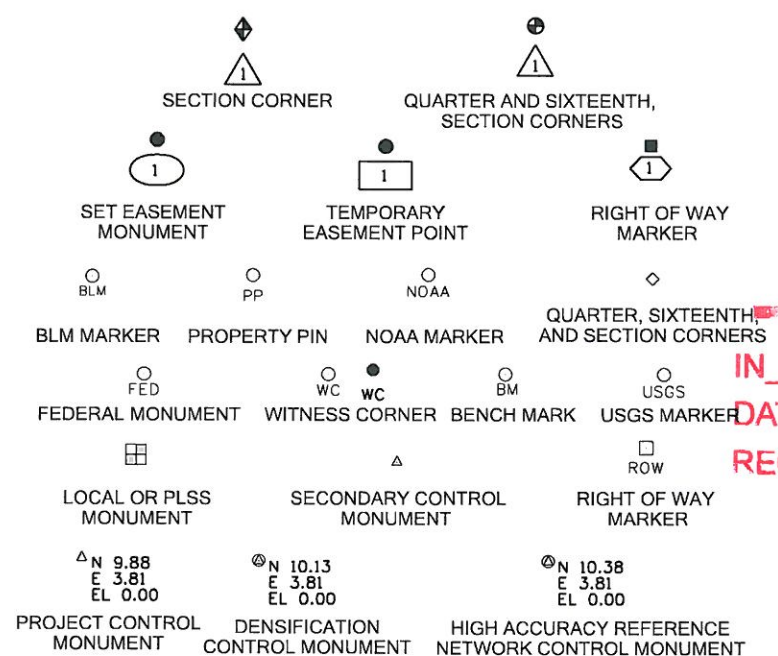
1
SECTION CORNER

1
QUARTER AND SIXTEENTH, SECTION CORNERS

1
SET EASEMENT MONUMENT

1
TEMPORARY EASEMENT POINT

1
RIGHT OF WAY MARKER

BLM
BLM MARKER

PP
PROPERTY PIN

NOAA
NOAA MARKER

QUARTER, SIXTEENTH, AND SECTION CORNERS

IN_

FED
FEDERAL MONUMENT

WC WC
WITNESS CORNER

BM
BENCH MARK

USGS
USGS MARKER

DAT

LOCAL OR PLSS MONUMENT

SECONDARY CONTROL MONUMENT

ROW
RIGHT OF WAY MARKER

RE

N 9.88
E 3.81
EL 0.00
PROJECT CONTROL MONUMENT

N 10.13
E 3.81
EL 0.00
DENSIFICATION CONTROL MONUMENT

N 10.38
E 3.81
EL 0.00
HIGH ACCURACY REFERENCE NETWORK CONTROL MONUMENT